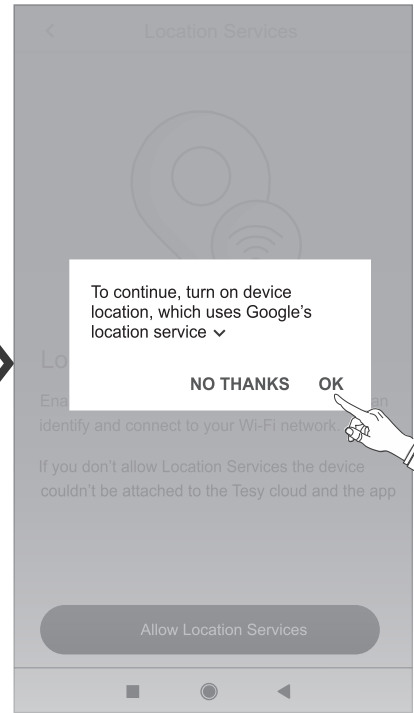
<

Location Services

To continue, turn on device location, which uses Google's location service ⌄

NO THANKS OK

Lo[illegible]

Ena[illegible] an

identify and connect to your Wi-Fi network

If you don't allow Location Services the device couldn't be attached to the Tesy cloud and the app

Allow Location Services